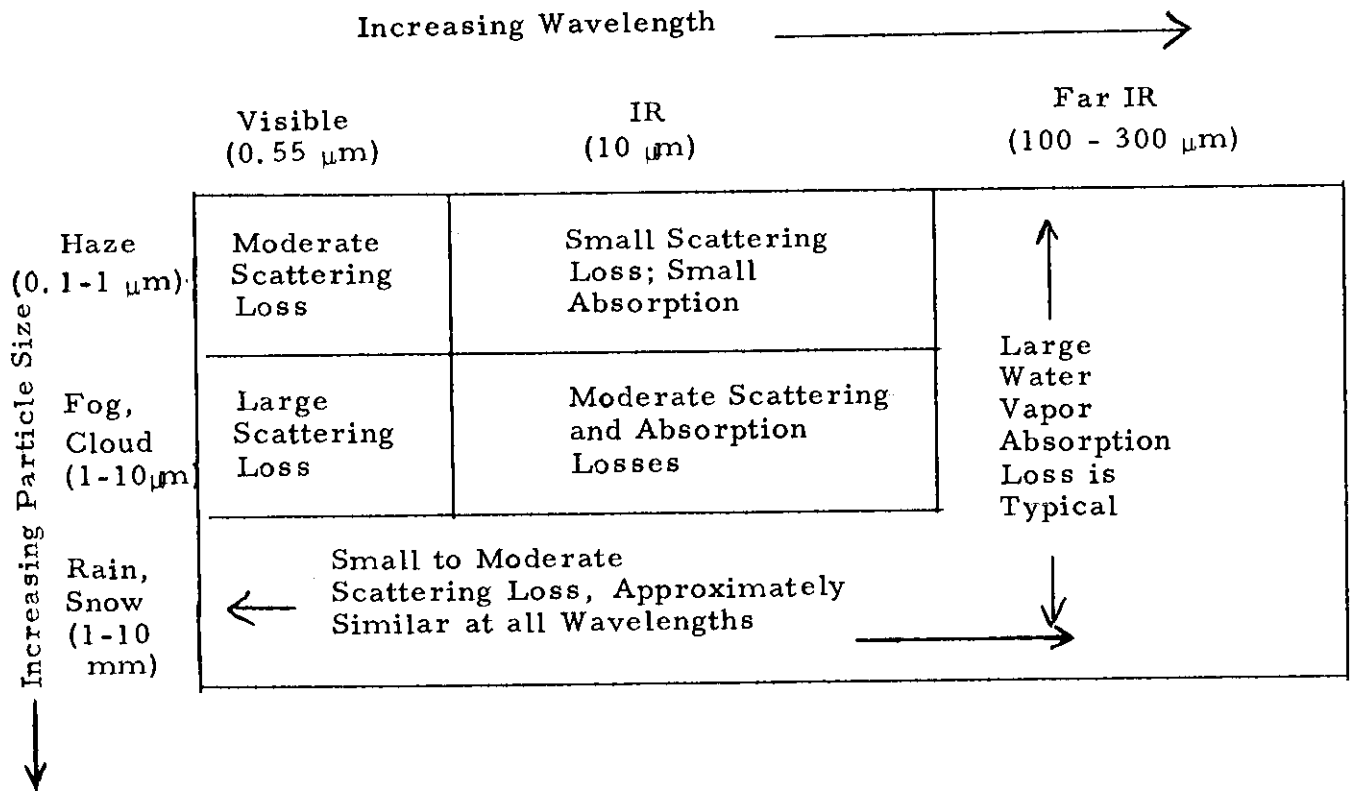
Increasing Wavelength

| | Visible (0.55 μm) | IR (10 μm) | Far IR (100 - 300 μm) |
|---|---|---|---|
| Haze (0.1-1 μm) | Moderate Scattering Loss | Small Scattering Loss; Small Absorption | Large Water Vapor Absorption Loss is Typical |
| Fog, Cloud (1-10μm) | Large Scattering Loss | Moderate Scattering and Absorption Losses | |
| Rain, Snow (1-10 mm) | Small to Moderate Scattering Loss, Approximately Similar at all Wavelengths | | |

Increasing Particle Size